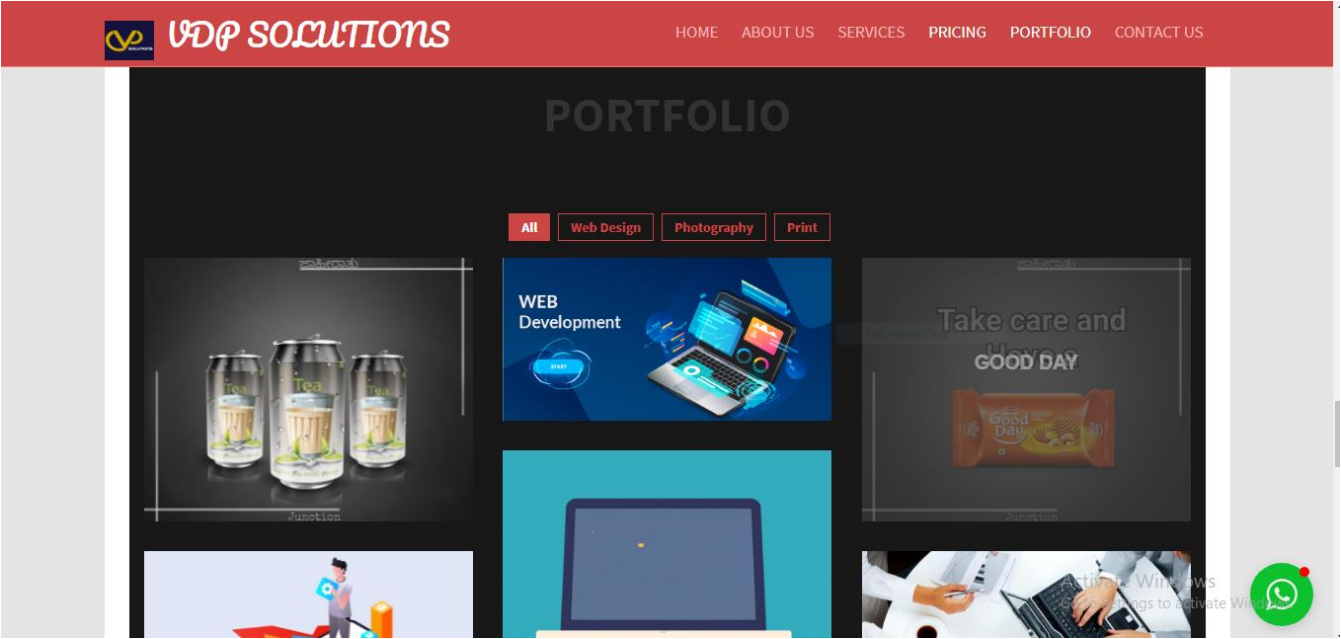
VDP SOLUTIONS

HOME ABOUT US SERVICES PRICING PORTFOLIO CONTACT US

PORTFOLIO

All Web Design Photography Print

Tea Tea Tea

Junction

WEB Development

START

Take care and Have a

GOOD DAY

Good Day

Junction

Activate Windows
Go to Settings to activate Windows.